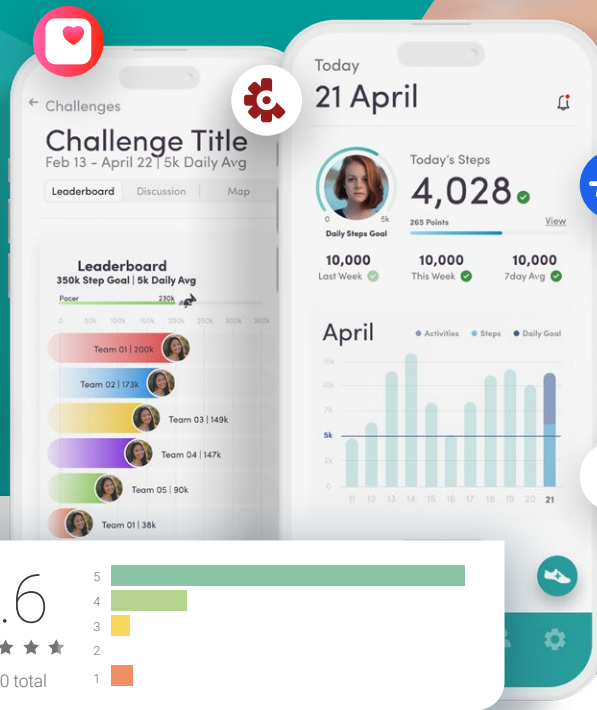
← Challenges

Challenge Title

Feb 13 - April 22 | 5k Daily Avg

Leaderboard | Discussion | Map

Leaderboard

350k Step Goal | 5k Daily Avg

Pacer 230k

0 50k 100k 150k 200k 250k 300k 350k

Team 01 | 200k

Team 02 | 173k

Team 03 | 149k

Team 04 | 147k

Team 05 | 90k

Team 01 | 38k

Today

21 April

Today's Steps

4,028

265 Points

View

0 5k

Daily Steps Goal

10,000
Last Week

10,000
This Week

10,000
7day Avg

April

Activities Steps Daily Goal

15k
10k
7k
5k
2k
0

11 12 13 14 15 16 17 18 19 20 21

.6

0 total

5
4
3
2
1